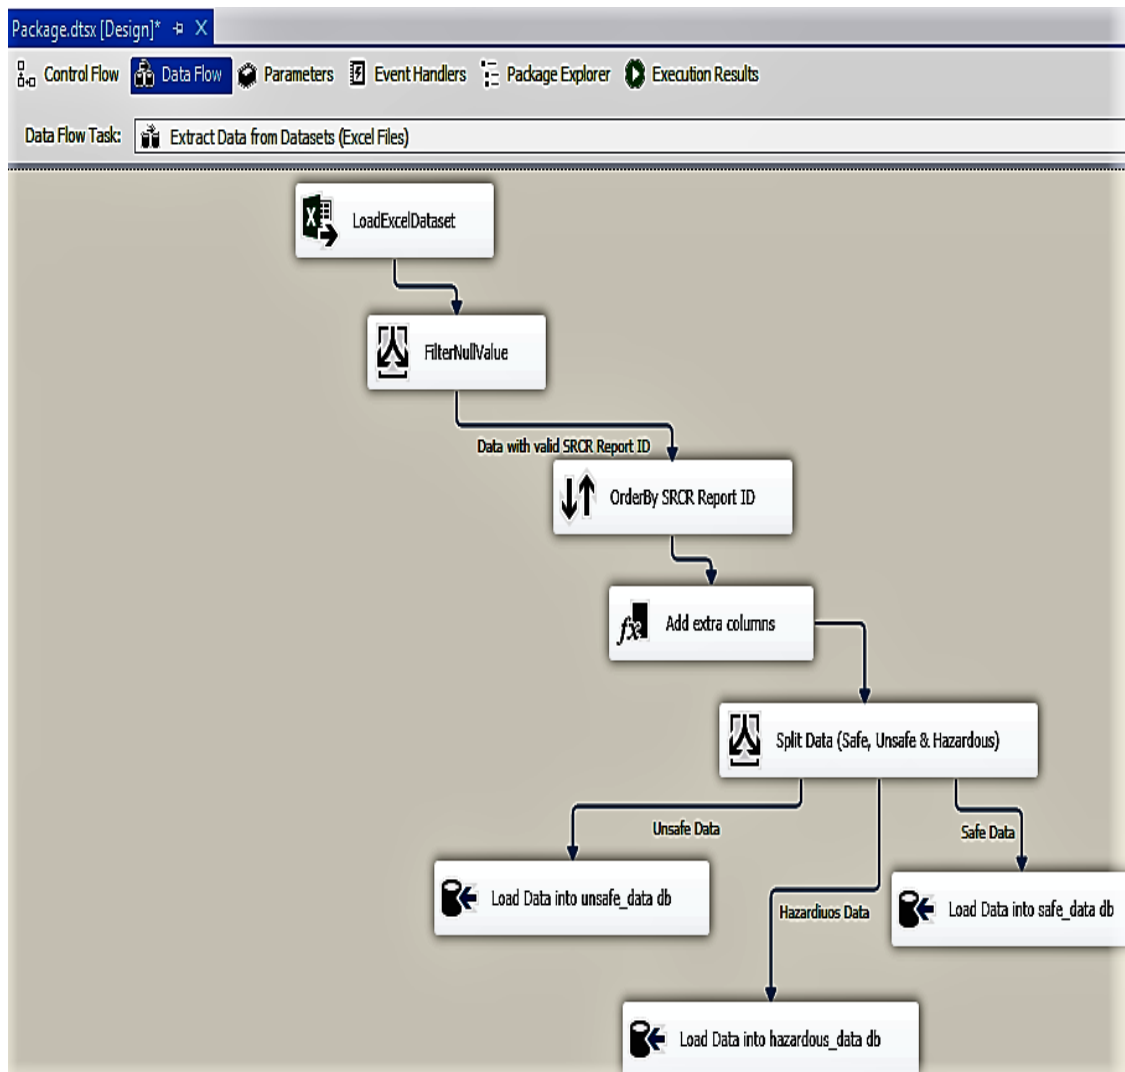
Package.dtsx [Design]* ⊅ X

Control Flow Data Flow Parameters Event Handlers Package Explorer Execution Results

Data Flow Task: Extract Data from Datasets (Excel Files)

LoadExcelDataset

FilterNullValue

Data with valid SRCR Report ID

OrderBy SRCR Report ID

Add extra columns

Split Data (Safe, Unsafe & Hazardous)

Unsafe Data

Safe Data

Load Data into unsafe_data db

Hazardiuos Data

Load Data into safe_data db

Load Data into hazardous_data db